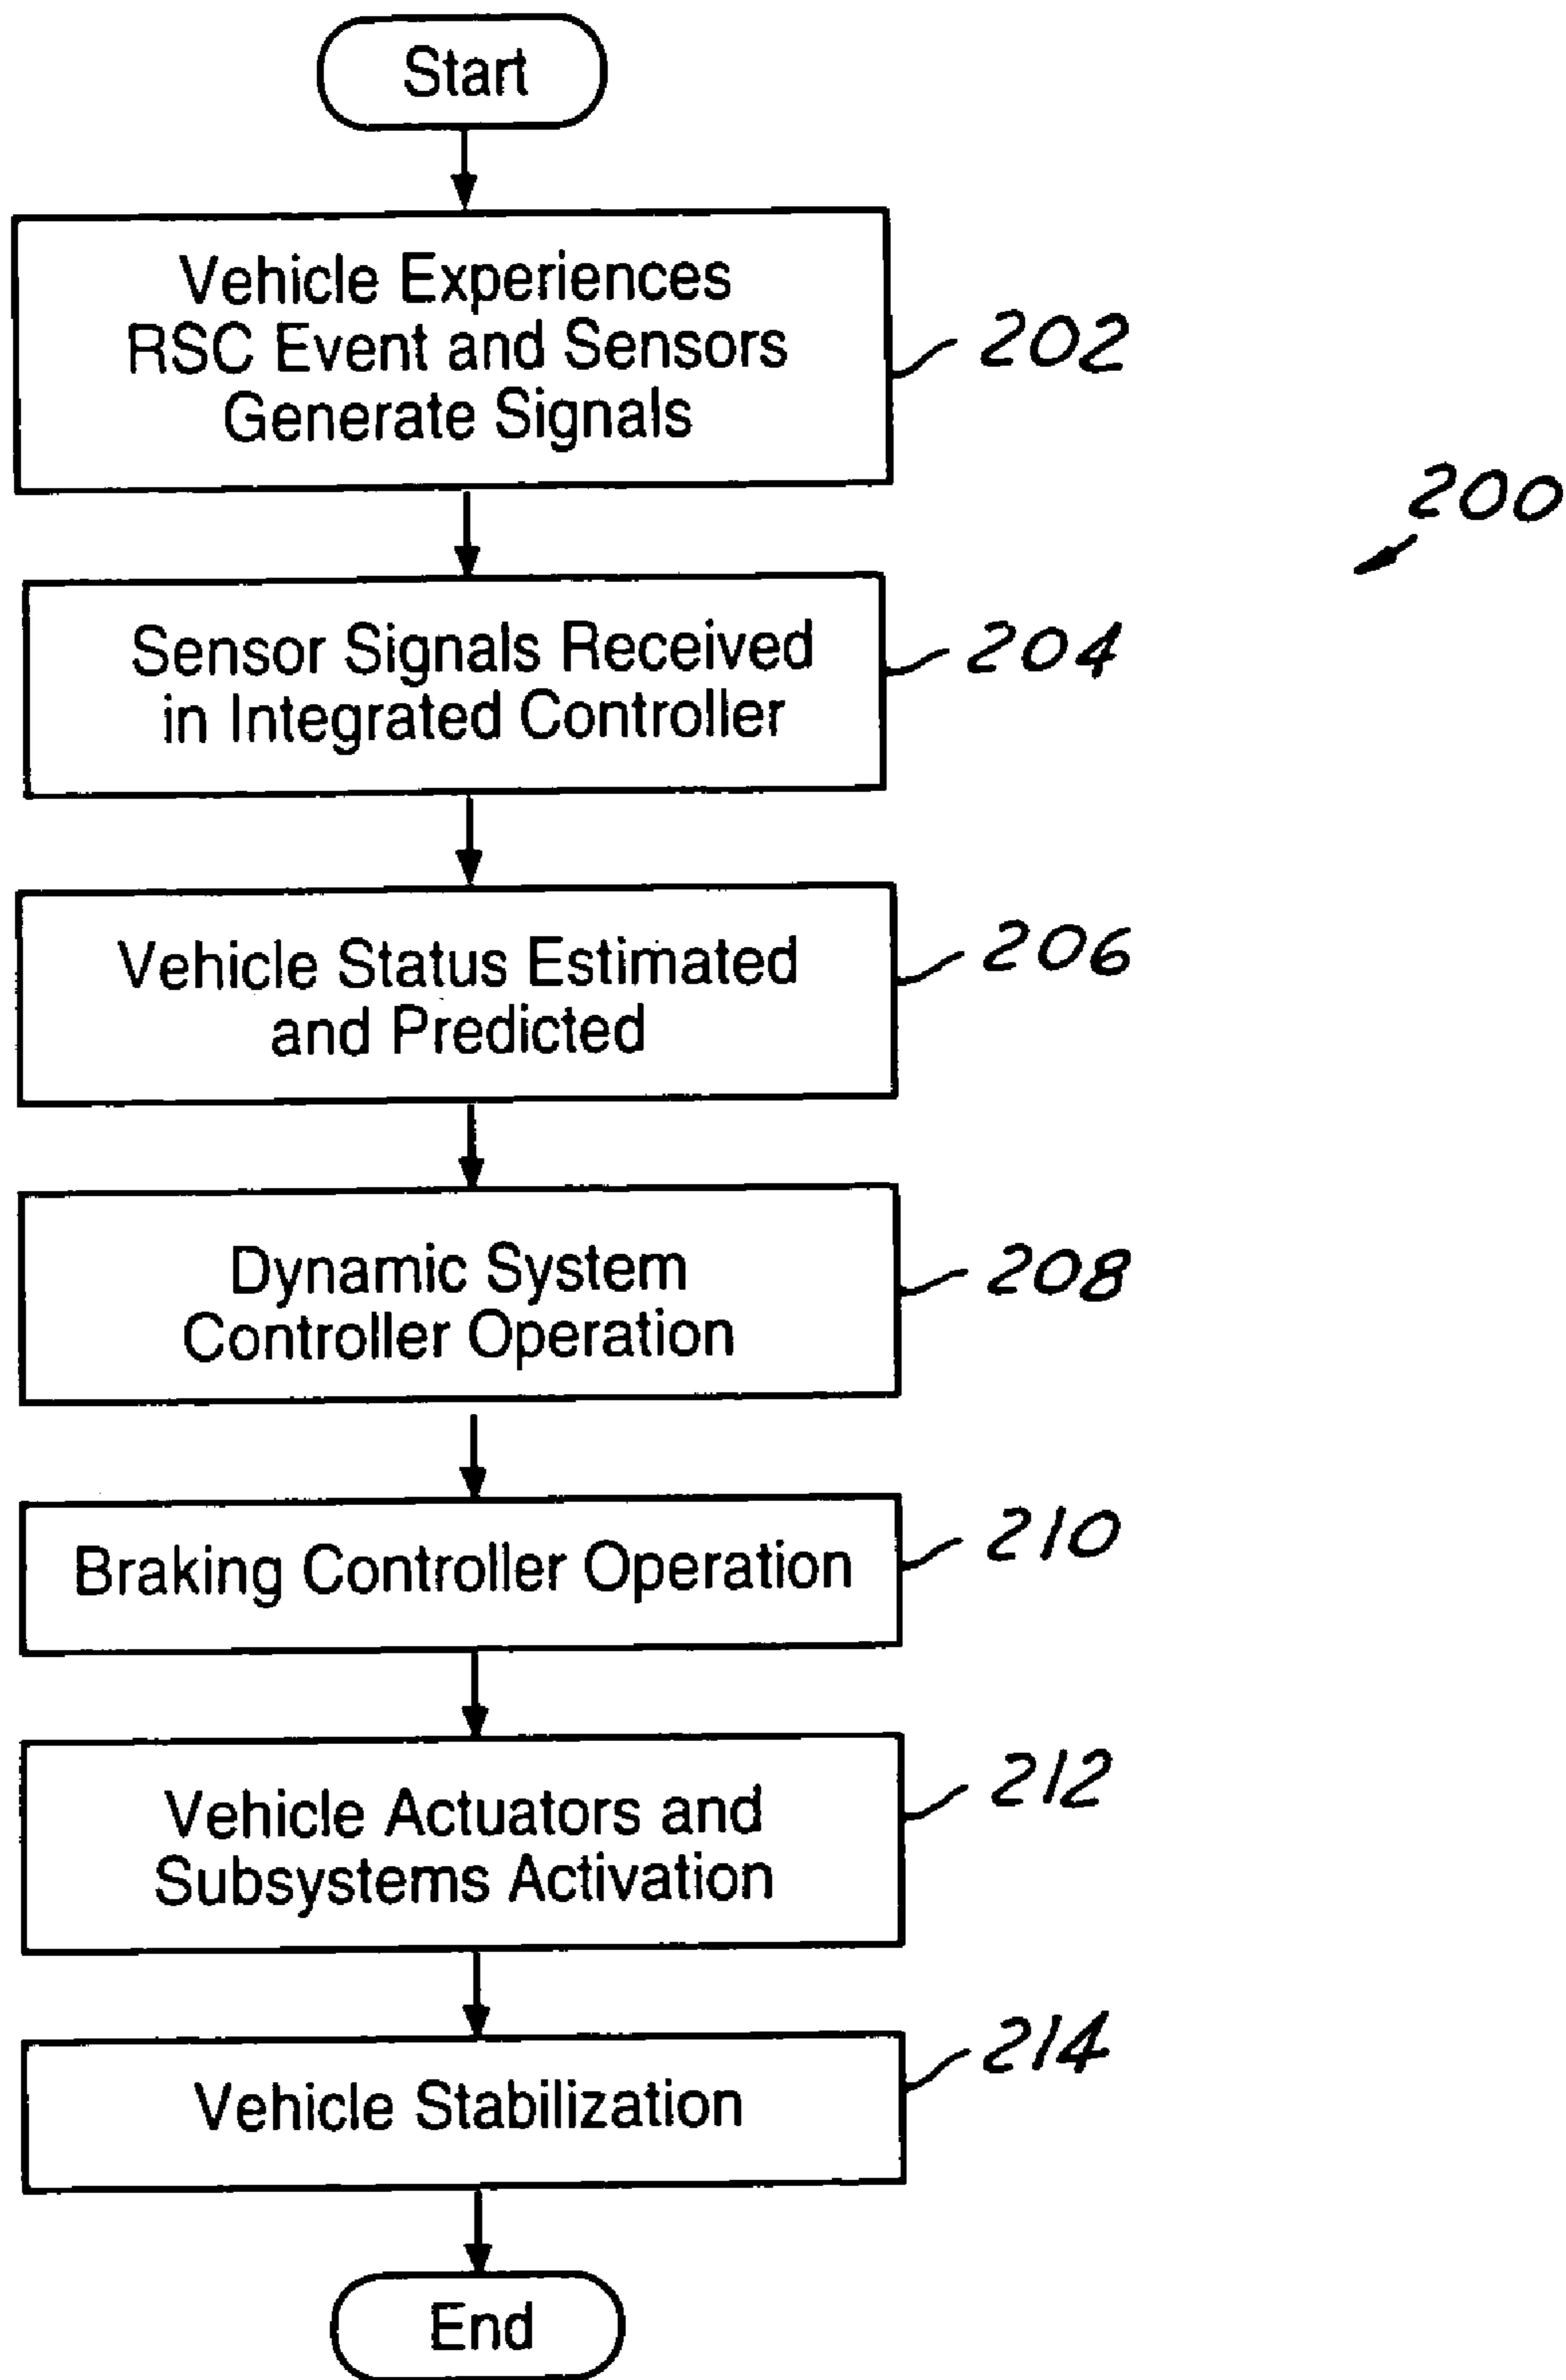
Start

Vehicle Experiences RSC Event and Sensors Generate Signals

202

200

Sensor Signals Received in Integrated Controller

204

Vehicle Status Estimated and Predicted

206

Dynamic System Controller Operation

208

Braking Controller Operation

210

Vehicle Actuators and Subsystems Activation

212

Vehicle Stabilization

214

End